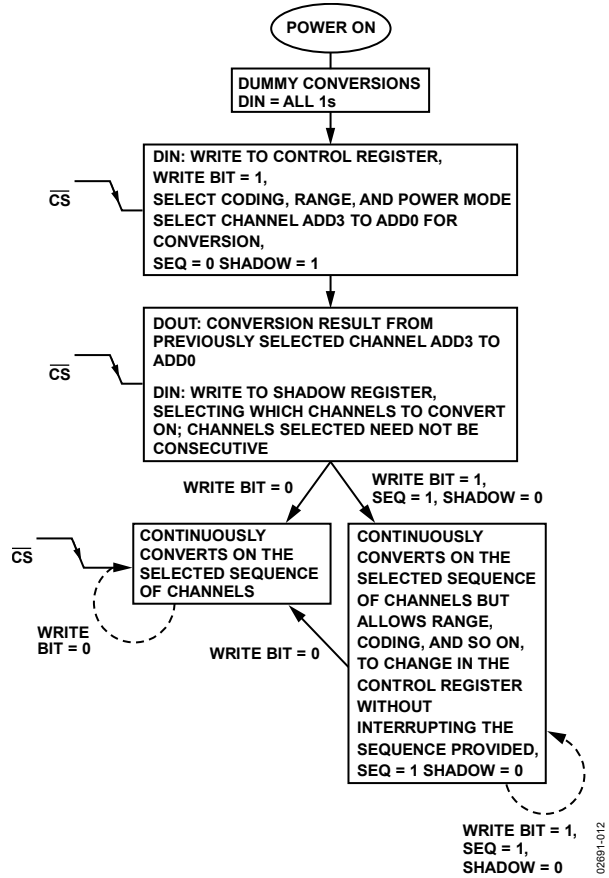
POWER ON

DUMMY CONVERSIONS
DIN = ALL 1s

$\overline{CS}$

DIN: WRITE TO CONTROL REGISTER,
WRITE BIT = 1,
SELECT CODING, RANGE, AND POWER MODE
SELECT CHANNEL ADD3 TO ADD0 FOR CONVERSION,
SEQ = 0 SHADOW = 1

$\overline{CS}$

DOUT: CONVERSION RESULT FROM PREVIOUSLY SELECTED CHANNEL ADD3 TO ADD0

DIN: WRITE TO SHADOW REGISTER, SELECTING WHICH CHANNELS TO CONVERT ON; CHANNELS SELECTED NEED NOT BE CONSECUTIVE

WRITE BIT = 0

WRITE BIT = 1,
SEQ = 1, SHADOW = 0

$\overline{CS}$

CONTINUOUSLY CONVERTS ON THE SELECTED SEQUENCE OF CHANNELS

WRITE BIT = 0

WRITE BIT = 0

CONTINUOUSLY CONVERTS ON THE SELECTED SEQUENCE OF CHANNELS BUT ALLOWS RANGE, CODING, AND SO ON, TO CHANGE IN THE CONTROL REGISTER WITHOUT INTERRUPTING THE SEQUENCE PROVIDED,
SEQ = 1 SHADOW = 0

WRITE BIT = 1,
SEQ = 1,
SHADOW = 0

02691-012